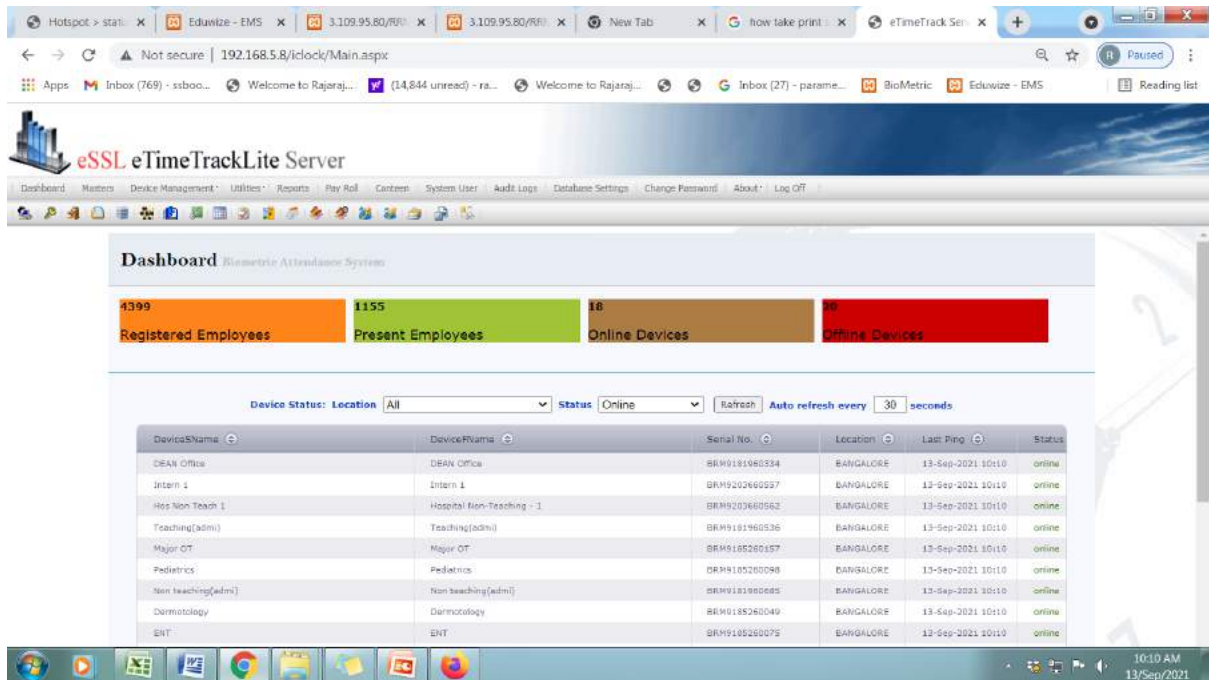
Hotspot > stat × Eduwize - EMS × 3.109.95.80/RFR × 3.109.95.80/RFR × New Tab × how take print × eTimeTrack Serv ×

Not secure | 192.168.5.8/iclock/Main.aspx

Paused

Apps Inbox (769) - ssboo... Welcome to Rajaraj... (14,844 unread) - ra... Welcome to Rajaraj... Inbox (27) - parame... BioMetric Eduwize - EMS Reading list

eSSL eTimeTrackLite Server

Dashboard Masters Device Management Utilities Reports Pay Roll Canteen System User Audit Logs Database Settings Change Password About Log Off

Dashboard Biometric Attendance System

4399 Registered Employees

1155 Present Employees

18 Online Devices

20 Offline Devices

Device Status: Location All Status Online Refresh Auto refresh every 30 seconds

| DeviceSName | DeviceFName | Serial No. | Location | Last Ping | Status |
|---|---|---|---|---|---|
| DEAN Office | DEAN Office | BRM9181960334 | BANGALORE | 13-Sep-2021 10:10 | online |
| Intern 1 | Intern 1 | BRM9203660557 | BANGALORE | 13-Sep-2021 10:10 | online |
| Hos Non Teach 1 | Hospital Non-Teaching - 1 | BRM9203660562 | BANGALORE | 13-Sep-2021 10:10 | online |
| Teaching(admi) | Teaching(admi) | BRM9181960536 | BANGALORE | 13-Sep-2021 10:10 | online |
| Major OT | Major OT | BRM9185260157 | BANGALORE | 13-Sep-2021 10:10 | online |
| Pediatrics | Pediatrics | BRM9185260098 | BANGALORE | 13-Sep-2021 10:10 | online |
| Non teaching(admi) | Non teaching(admi) | BRM9181960685 | BANGALORE | 13-Sep-2021 10:10 | online |
| Dermotology | Dermotology | BRM9185260049 | BANGALORE | 13-Sep-2021 10:10 | online |
| ENT | ENT | BRM9185260075 | BANGALORE | 13-Sep-2021 10:10 | online |

10:10 AM
13/Sep/2021